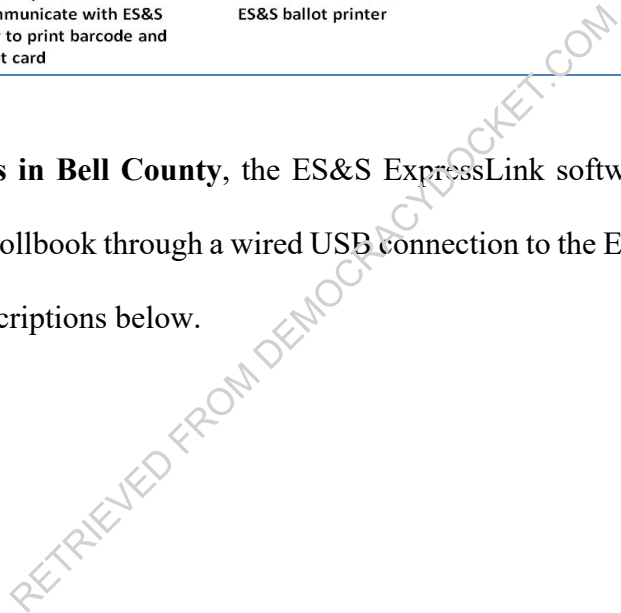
mmunicate with ES&S
r to print barcode and
t card

ES&S ballot printer

s in Bell County, the ES&S ExpressLink softw
ollbook through a wired USB connection to the E
criptions below.

RETRIEVED FROM DEMOCRACYDOCKET.COM